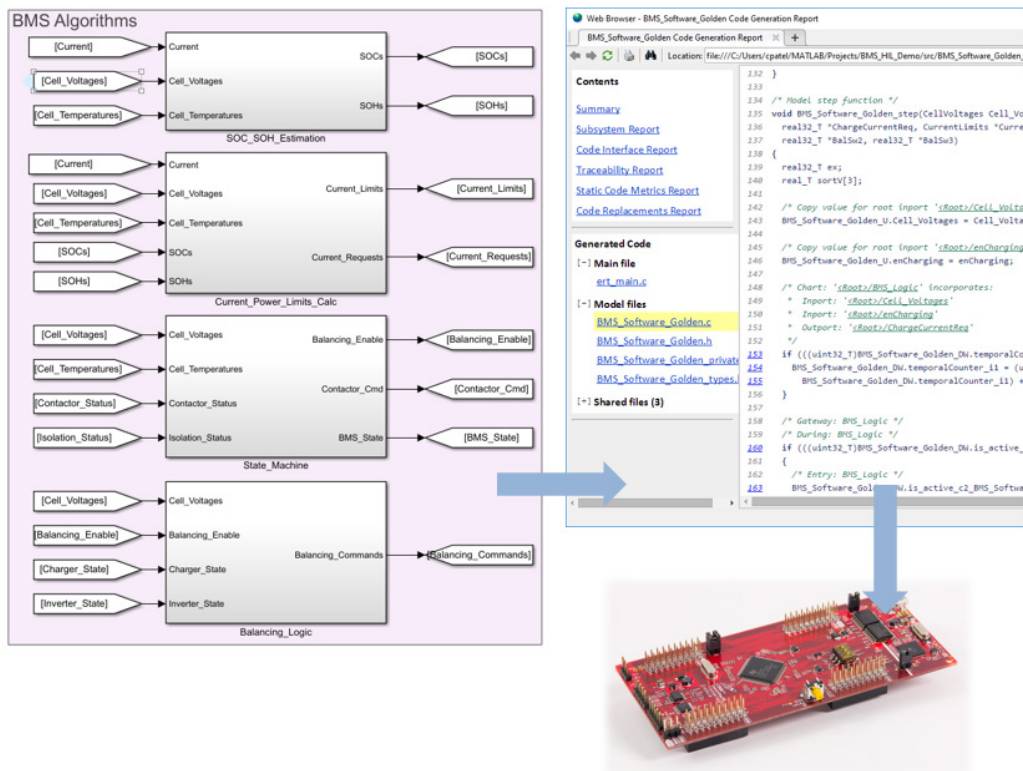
BMS Algorithms

[Current]
Current
[Cell_Voltages]
Cell_Voltages
[Cell_Temperatures]
Cell_Temperatures
SOCs
[SOCs]
SOHs
[SOHs]
SOC_SOH_Estimation

[Current]
Current
[Cell_Voltages]
Cell_Voltages
[Cell_Temperatures]
Cell_Temperatures
[SOCs]
SOCs
[SOHs]
SOHs
Current_Limits
[Current_Limits]
Current_Requests
[Current_Requests]
Current_Power_Limits_Calc

[Cell_Voltages]
Cell_Voltages
[Cell_Temperatures]
Cell_Temperatures
[Contactor_Status]
Contactor_Status
[Isolation_Status]
Isolation_Status
Balancing_Enable
[Balancing_Enable]
Contactor_Cmd
[Contactor_Cmd]
BMS_State
[BMS_State]
State_Machine

[Cell_Voltages]
Cell_Voltages
[Balancing_Enable]
Balancing_Enable
[Charger_State]
Charger_State
[Inverter_State]
Inverter_State
Balancing_Commands
[Balancing_Commands]
Balancing_Logic

Web Browser - BMS_Software_Golden Code Generation Report
BMS_Software_Golden Code Generation Report
Location: file:///C:/Users/cpatel/MATLAB/Projects/BMS_HIL_Demo/src/BMS_Software_Golden_

Contents
Summary
Subsystem Report
Code Interface Report
Traceability Report
Static Code Metrics Report
Code Replacements Report

Generated Code
[-] Main file
ert_main.c
[-] Model files
BMS_Software_Golden.c
BMS_Software_Golden.h
BMS_Software_Golden_private
BMS_Software_Golden_types.
[+] Shared files (3)

132 }
133
134 /* Model step function */
135 void BMS_Software_Golden_step(CellVoltages Cell_Vo
136 real32_T *ChargeCurrentReq, CurrentLimits *Curre
137 real32_T *BalSw2, real32_T *BalSw3)
138 {
139 real32_T ex;
140 real_T sortV[3];
141
142 /* Copy value for root inport '<Root>/Cell_Volta
143 BMS_Software_Golden_U.Cell_Voltages = Cell_Volta
144
145 /* Copy value for root inport '<Root>/enCharging
146 BMS_Software_Golden_U.enCharging = enCharging;
147
148 /* Chart: '<Root>/BMS_Logic' incorporates:
149 * Inport: '<Root>/Cell_Voltages'
150 * Inport: '<Root>/enCharging'
151 * Outport: '<Root>/ChargeCurrentReq'
152 */
153 if (((uint32_T)BMS_Software_Golden_DW.temporalCo
154 BMS_Software_Golden_DW.temporalCounter_i1 = (u
155 BMS_Software_Golden_DW.temporalCounter_i1) +
156 }
157
158 /* Gateway: BMS_Logic */
159 /* During: BMS_Logic */
160 if (((uint32_T)BMS_Software_Golden_DW.is_active_
161 {
162 /* Entry: BMS_Logic */
163 BMS_Software_Gol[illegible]W.is_active_c2_BMS_Softwa